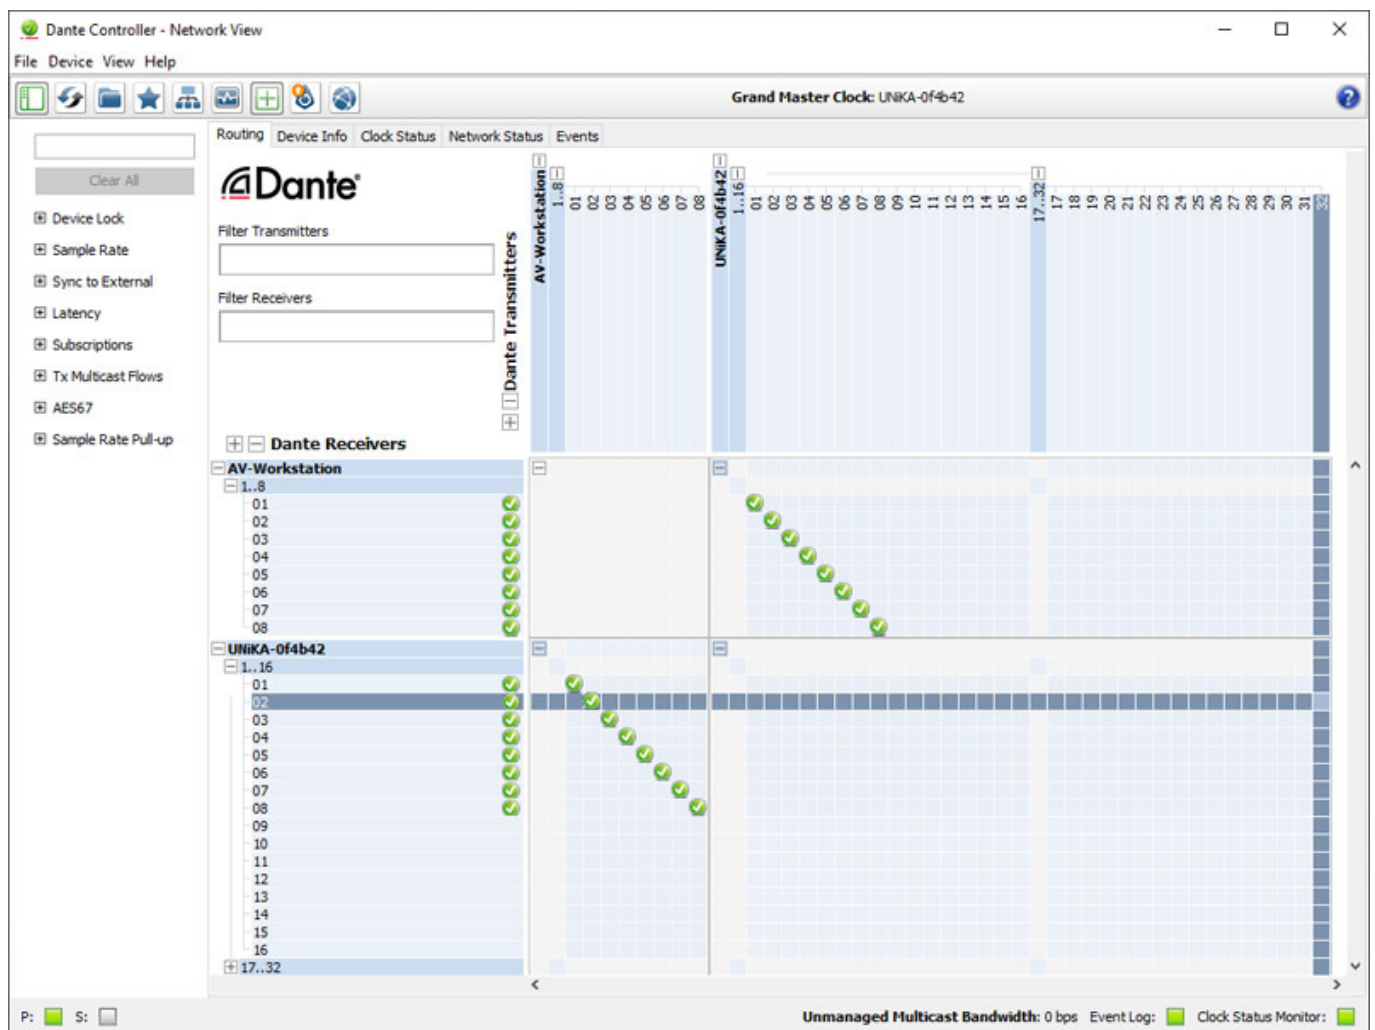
Dante Controller - Network View

File Device View Help

Grand Master Clock: UNiKA-0f4b42

Clear All

Device Lock
Sample Rate
Sync to External
Latency
Subscriptions
Tx Multicast Flows
AES67
Sample Rate Pull-up

Routing Device Info Clock Status Network Status Events

Dante

Filter Transmitters

Filter Receivers

Dante Transmitters

AV-Workstation
1..8
01 02 03 04 05 06 07 08
UNiKA-0f4b42
1..16
01 02 03 04 05 06 07 08 09 10 11 12 13 14 15 16
17..32
17 18 19 20 21 22 23 24 25 26 27 28 29 30 31 32

Dante Receivers

AV-Workstation
1..8
01
02
03
04
05
06
07
08
UNiKA-0f4b42
1..16
01
02
03
04
05
06
07
08
09
10
11
12
13
14
15
16
17..32

P: S:

Unmanaged Multicast Bandwidth: 0 bps Event Log: Clock Status Monitor: